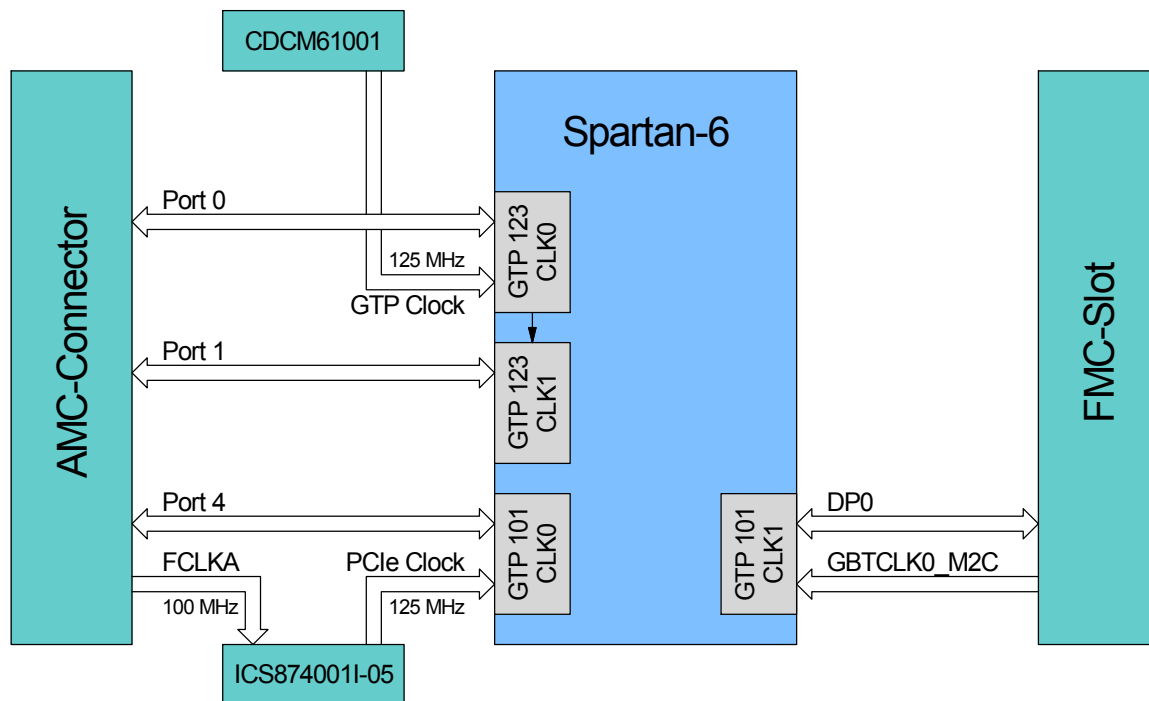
CDCM61001

Spartan-6

AMC-Connector

Port 0

GTP 123 CLK0

125 MHz

GTP Clock

Port 1

GTP 123 CLK1

Port 4

GTP 101 CLK0

FCLKA

100 MHz

PCIe Clock

125 MHz

ICS874001I-05

GTP 101 CLK1

DP0

GBTCLK0_M2C

FMC-Slot